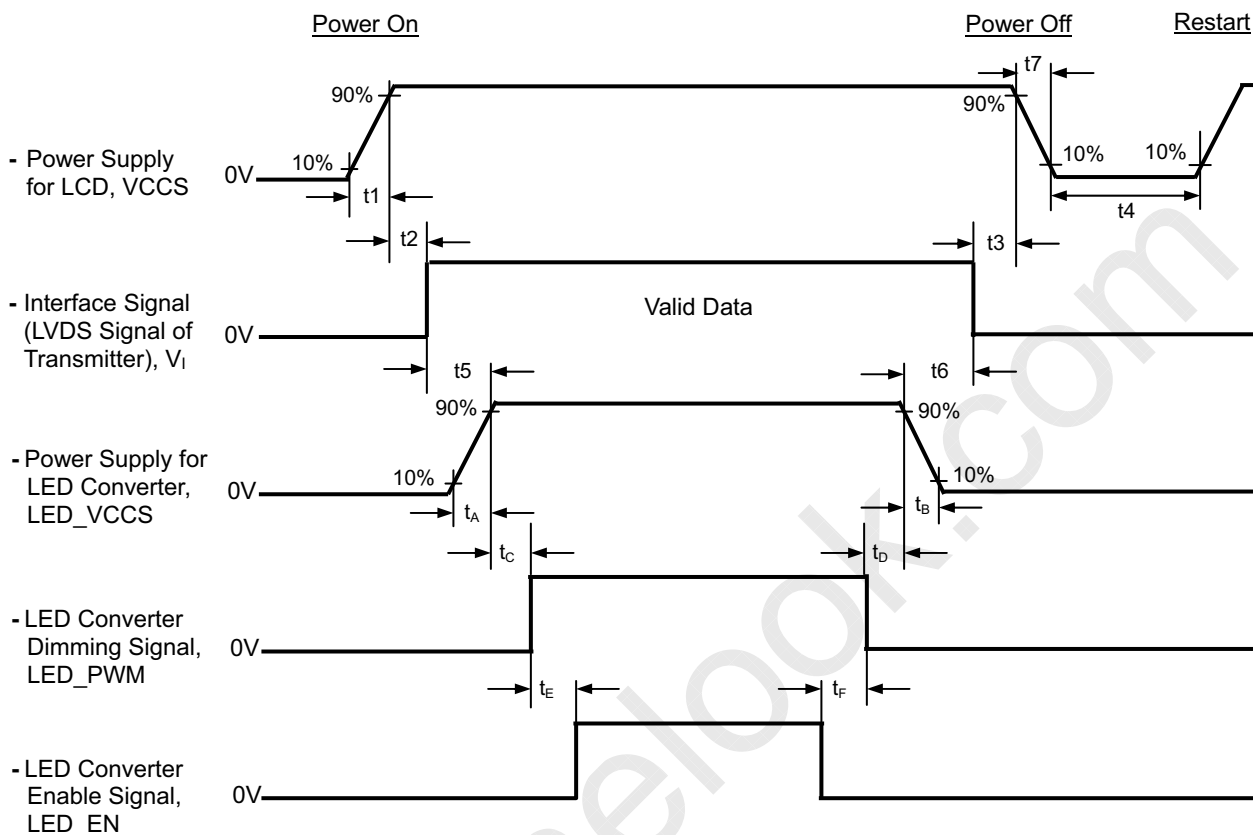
Power On

Power Off

Restart

t7

90%

90%

- Power Supply for LCD, VCCS

0V

10%

t1

10%

10%

t4

t2

t3

- Interface Signal (LVDS Signal of Transmitter), $V_I$

0V

Valid Data

t5

t6

90%

90%

- Power Supply for LED Converter, LED_VCCS

0V

10%

10%

$t_A$

$t_B$

$t_C$

$t_D$

- LED Converter Dimming Signal, LED_PWM

0V

$t_E$

$t_F$

- LED Converter Enable Signal, LED_EN

0V